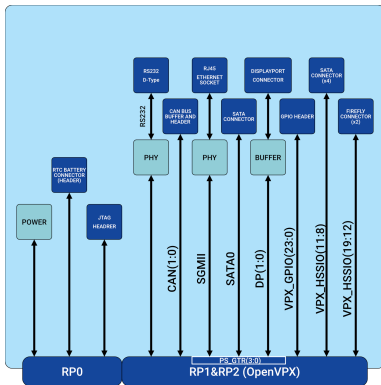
RS232
D-Type

RJ45
ETHERNET
SOCKET

DISPLAYPORT
CONNECTOR

SATA
CONNECTOR
(x4)

RS232

CAN BUS
BUFFER AND
HEADER

SATA
CONNECTOR

GPIO HEADER

FIREFLY
CONNECTOR
(x2)

RTC BATTERY
CONNECTOR
(HEADER)

PHY

PHY

BUFFER

POWER

JTAG
HEADER

CAN(1:0)

SGMII

SATA0

DP(1:0)

VPX_GPIO(23:0)

VPX_HSSIO(11:8)

VPX_HSSIO(19:12)

PS_GTR(3:0)

RP0

RP1&RP2 (OpenVPX)